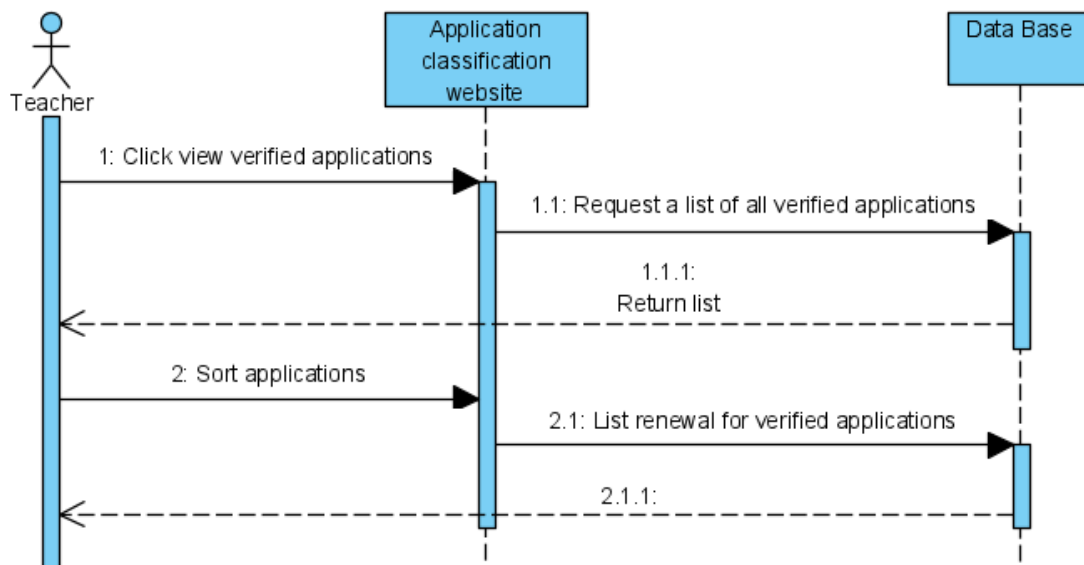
Teacher

Application classification website

Data Base

1: Click view verified applications

1.1: Request a list of all verified applications

1.1.1:
Return list

2: Sort applications

2.1: List renewal for verified applications

2.1.1: